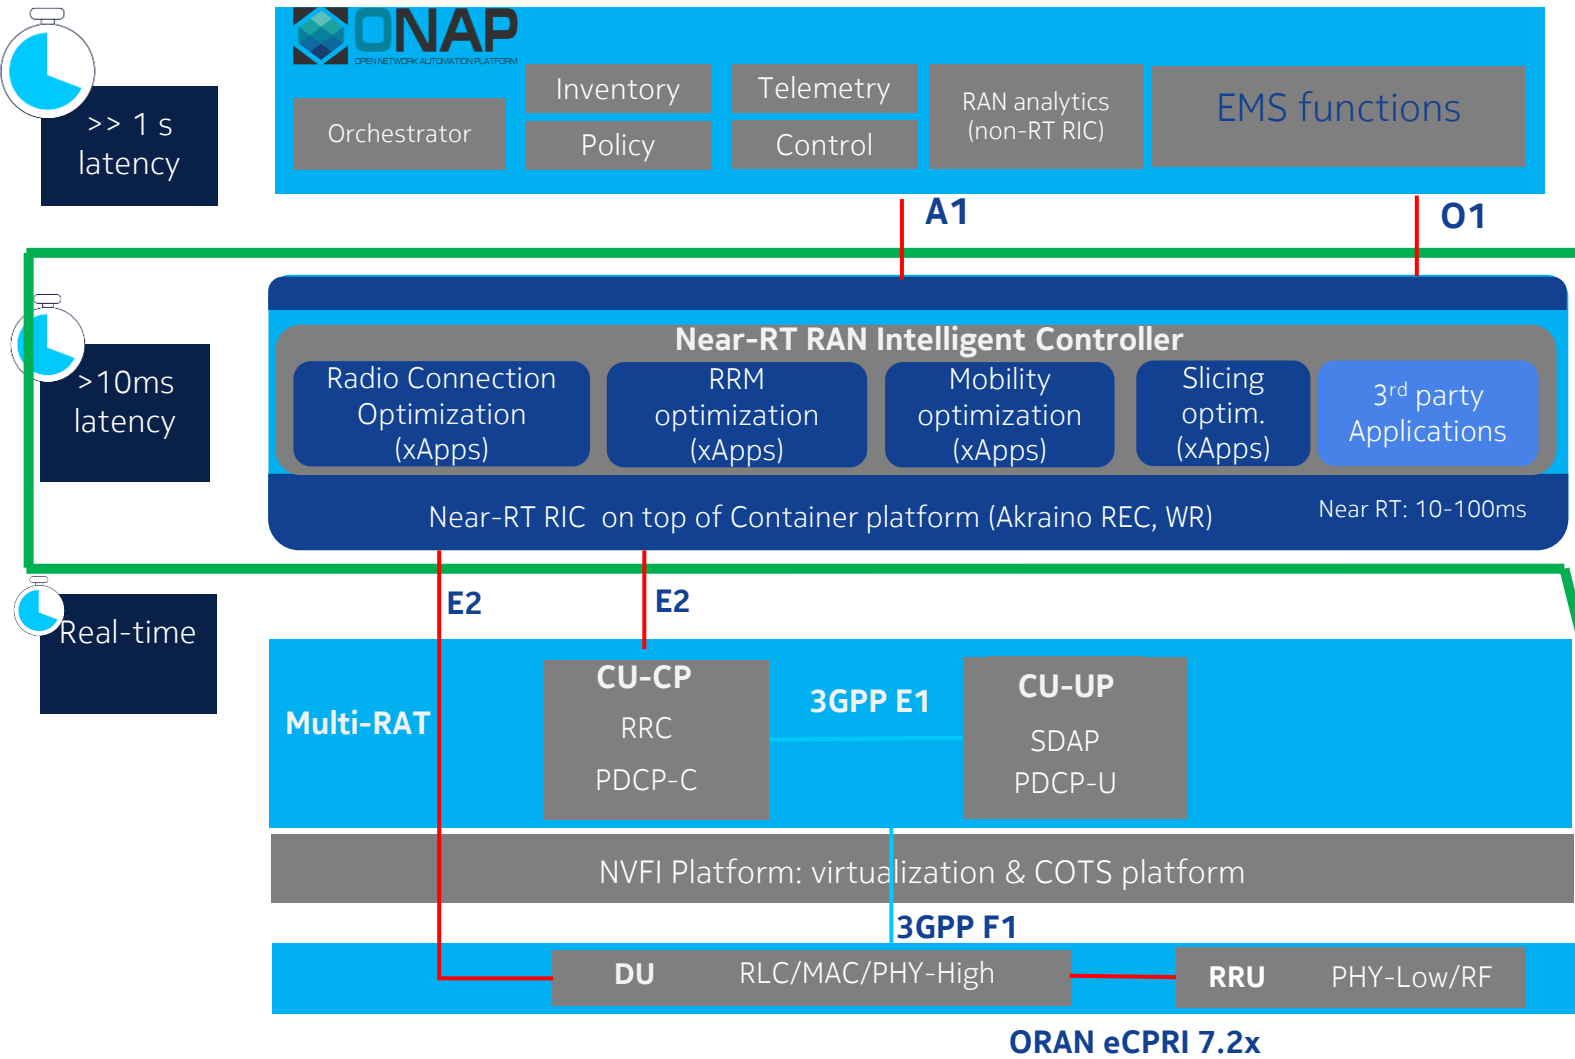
ONAP
OPEN NETWORK AUTOMATION PLATFORM

>> 1 s latency

Orchestrator

Inventory

Policy

Telemetry

Control

RAN analytics (non-RT RIC)

EMS functions

A1

O1

>10ms latency

Near-RT RAN Intelligent Controller

Radio Connection Optimization (xApps)

RRM optimization (xApps)

Mobility optimization (xApps)

Slicing optim. (xApps)

3$^{rd}$ party Applications

Near-RT RIC on top of Container platform (Akraino REC, WR)

Near RT: 10-100ms

Real-time

E2

E2

Multi-RAT

CU-CP
RRC
PDCP-C

3GPP E1

CU-UP
SDAP
PDCP-U

NVFI Platform: virtualization & COTS platform

3GPP F1

DU

RLC/MAC/PHY-High

RRU

PHY-Low/RF

ORAN eCPRI 7.2x